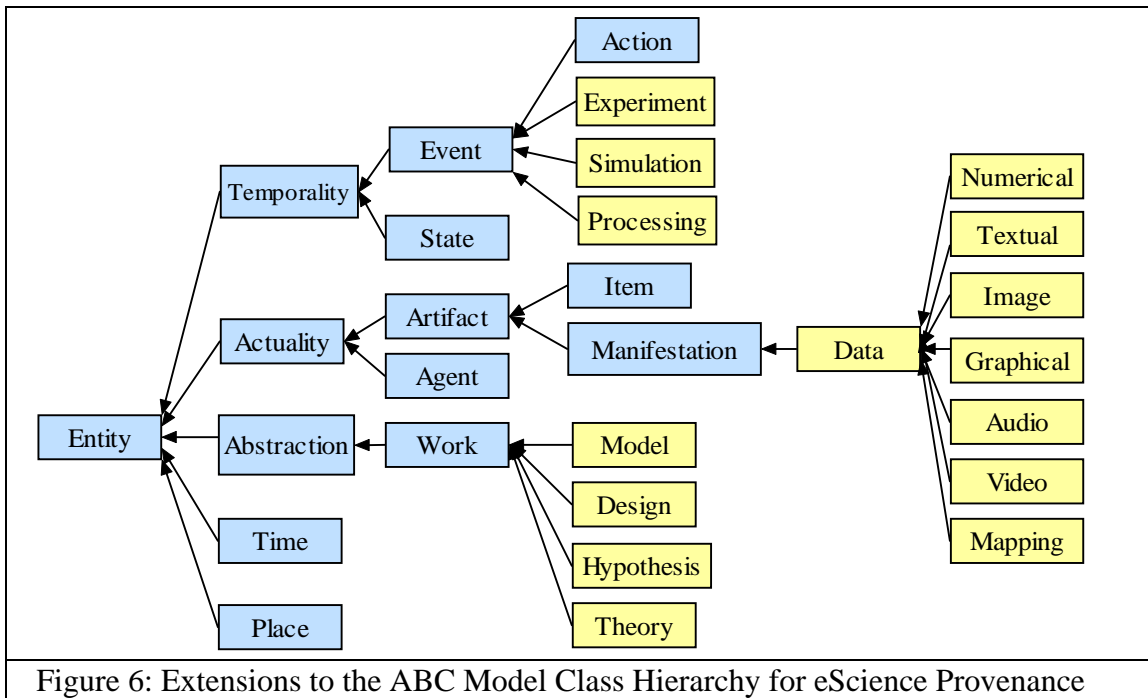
Action

Experiment

Event

Simulation

Temporality

Processing

Numerical

State

Textual

Item

Image

Artifact

Actuality

Manifestation

Data

Graphical

Agent

Audio

Entity

Abstraction

Work

Model

Video

Design

Mapping

Time

Hypothesis

Place

Theory

Figure 6: Extensions to the ABC Model Class Hierarchy for eScience Provenance